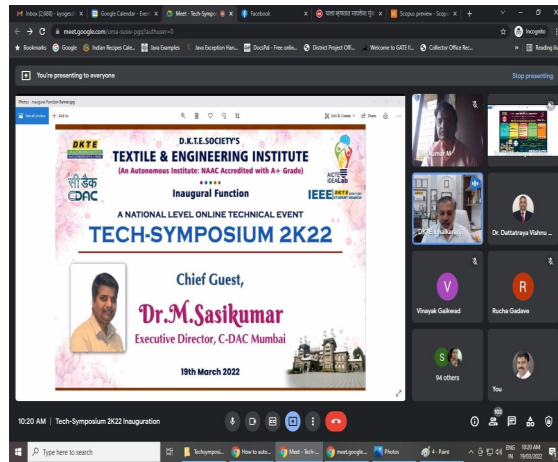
Inbox (2,889) - kjyogesh | Google Calendar - Even | Meet - Tech-Sympo | Facebook | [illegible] | Scopus preview - Scop

meet.google.com/uma-ouaw-pgq?authuser=0

Incognito

Bookmarks | Google | Indian Recipes Cale... | Java Examples | Java Exception Han... | DocsPal - Free onlin... | District Project Off... | Welcome to GATE II... | Collector Office Rec... | Reading list

You're presenting to everyone

Stop presenting

Photos - Inaugural Function Banner.jpg

See all photos | Add to

Edit & Create | Share

DKTE

D.K.T.E.SOCIETY'S
TEXTILE & ENGINEERING INSTITUTE
(An Autonomous Institute: NAAC Accredited with A+ Grade)

सी डैक
CDAC

Inaugural Function

AICTE IDEA Lab

IEEE DKTE STUDENT BRANCH

A NATIONAL LEVEL ONLINE TECHNICAL EVENT
TECH-SYMPOSIUM 2K22

Chief Guest,
Dr.M.Sasikumar
Executive Director, C-DAC Mumbai

19th March 2022

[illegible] M

DKTE Ichalkaranji

Dr. Dattatraya Vishnu

V
Vinayak Gaikwad

R
Rucha Gadave

S
94 others

You

10:20 AM | Tech-Symposium 2K22 Inauguration

Type here to search

Techymposi... | How to auto... | Meet - Tech ... | meet.google.... | Photos | 4 - Paint

ENG IN 10:20 AM 19/03/2022